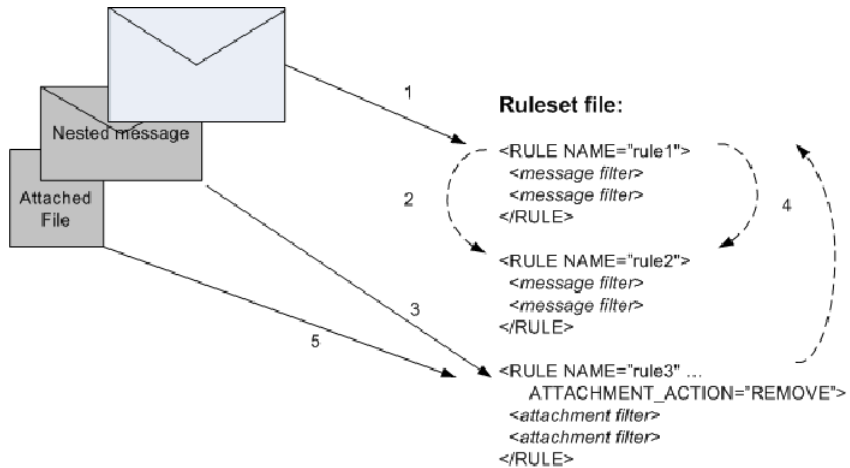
Nested message

Attached File

1

2

3

4

5

Ruleset file:

<RULE NAME="rule1">
<message filter>
<message filter>
</RULE>

<RULE NAME="rule2">
<message filter>
<message filter>
</RULE>

<RULE NAME="rule3" ...
ATTACHMENT_ACTION="REMOVE">
<attachment filter>
<attachment filter>
</RULE>